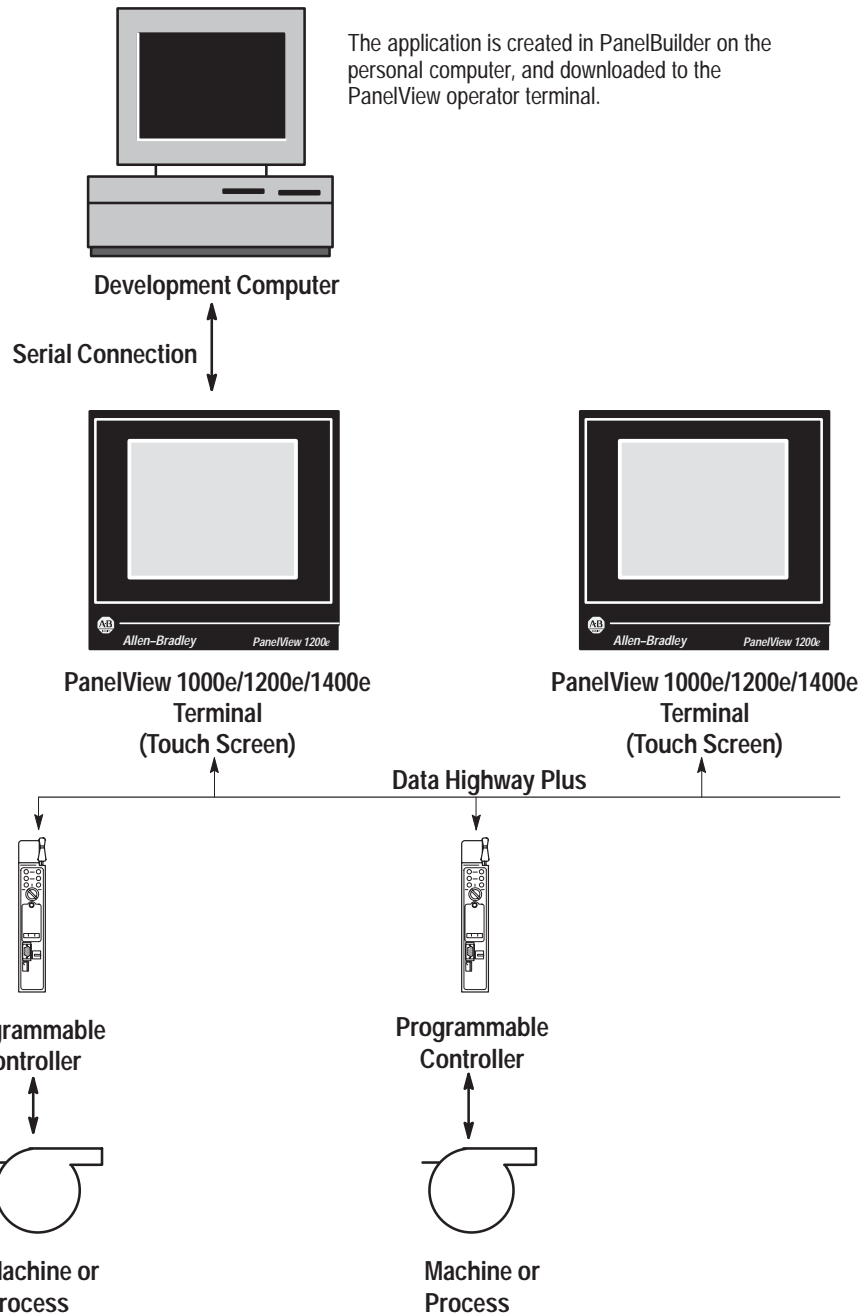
The application is created in PanelBuilder on the personal computer, and downloaded to the PanelView operator terminal.

Development Computer

Serial Connection

AB
Allen–Bradley
PanelView 1200e

AB
Allen–Bradley
PanelView 1200e

PanelView 1000e/1200e/1400e Terminal (Touch Screen)

PanelView 1000e/1200e/1400e Terminal (Touch Screen)

Data Highway Plus

grammable
ontroller

Programmable
Controller

achine or
rocess

Machine or
Process